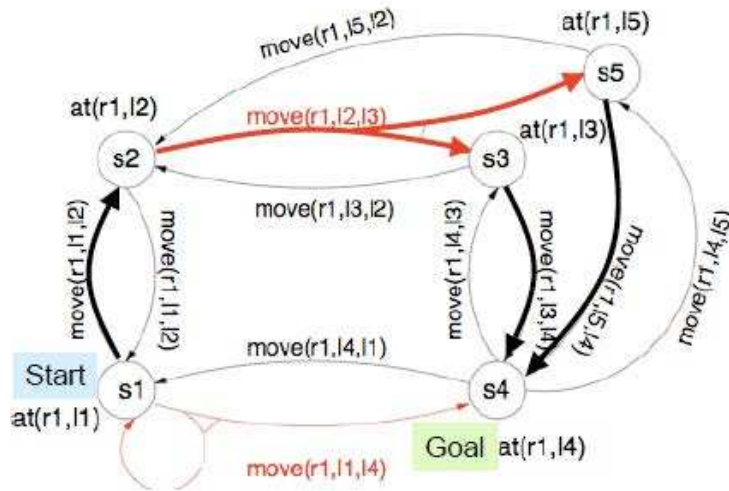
at(r1,l5)

move(r1,l5,l2)

s5

at(r1,l2)

move(r1,l2,l3)

s2

at(r1,l3)

s3

move(r1,l3,l2)

move(r1,l1,l2)

move(r1,l1,l2)

move(r1,l4,l3)

move(r1,l3,l4)

move(r1,l5,l4)

move(r1,l4,l5)

move(r1,l4,l1)

Start

s1

s4

at(r1,l1)

Goal

at(r1,l4)

move(r1,l1,l4)